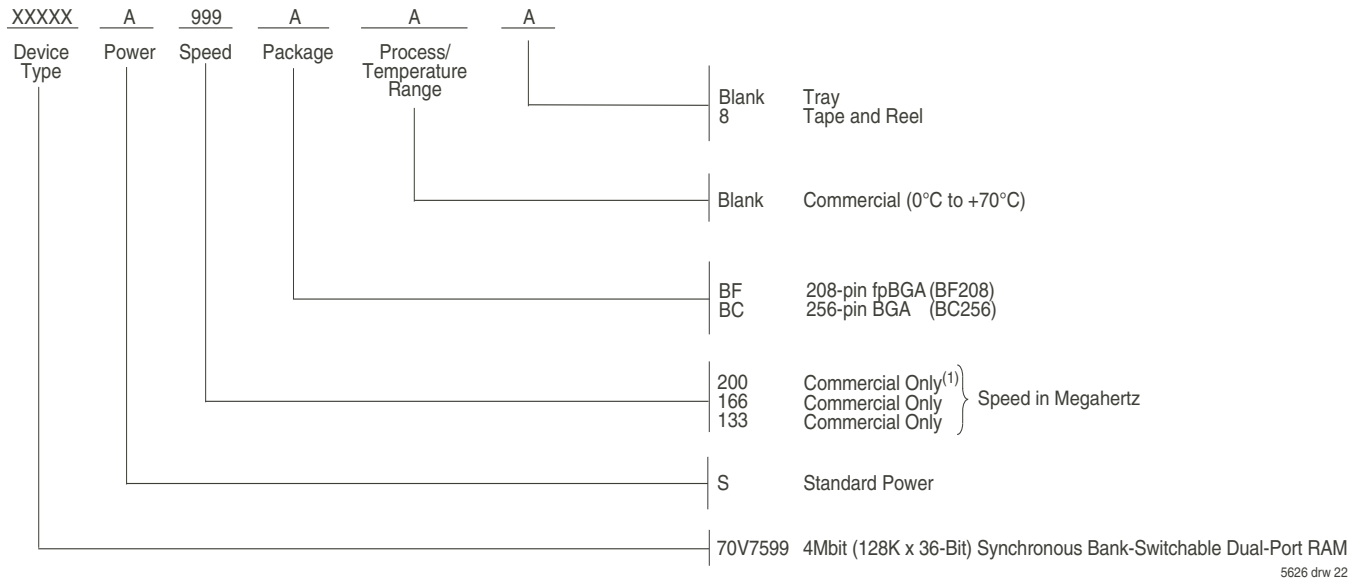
XXXXX A 999 A A A

Device Type Power Speed Package Process/ Temperature Range

Blank Tray
8 Tape and Reel

Blank Commercial (0°C to +70°C)

BF 208-pin fpBGA (BF208)
BC 256-pin BGA (BC256)

200 Commercial Only$^{(1)}$
166 Commercial Only
133 Commercial Only
Speed in Megahertz

S Standard Power

70V7599 4Mbit (128K x 36-Bit) Synchronous Bank-Switchable Dual-Port RAM

5626 drw 22